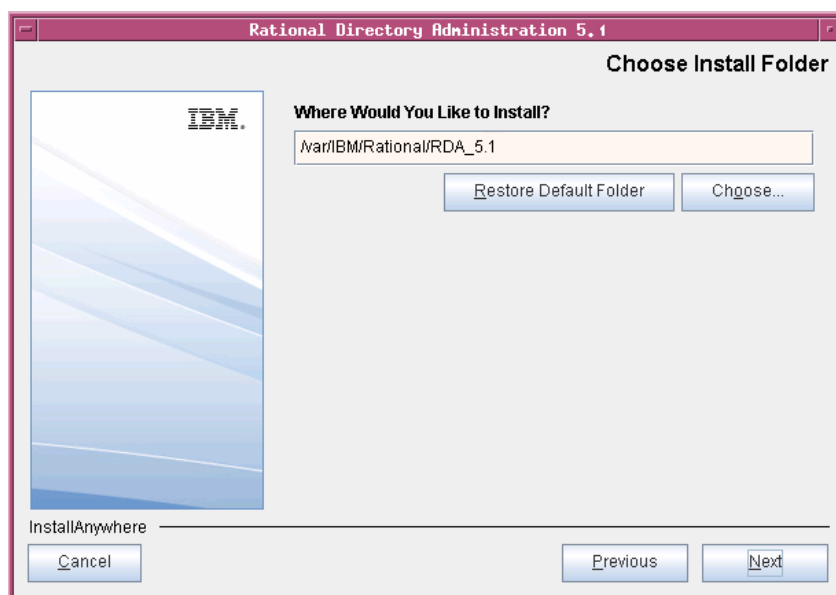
Rational Directory Administration 5.1

Choose Install Folder

IBM.

Where Would You Like to Install?

/var/IBM/Rational/RDA_5.1

Restore Default Folder

Choose...

InstallAnywhere

Cancel

Previous

Next